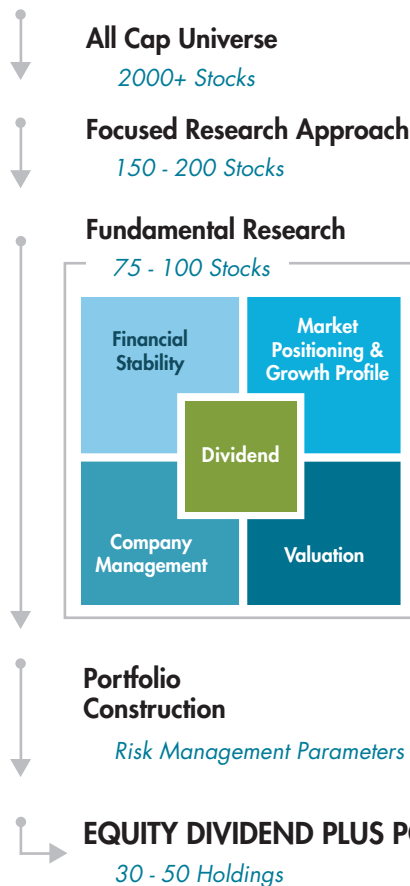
All Cap Universe
2000+ Stocks

Focused Research Approach
150 - 200 Stocks

Fundamental Research
75 - 100 Stocks

Financial Stability

Market Positioning & Growth Profile

Dividend

Company Management

Valuation

Portfolio Construction
Risk Management Parameters

EQUITY DIVIDEND PLUS P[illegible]
30 - 50 Holdings